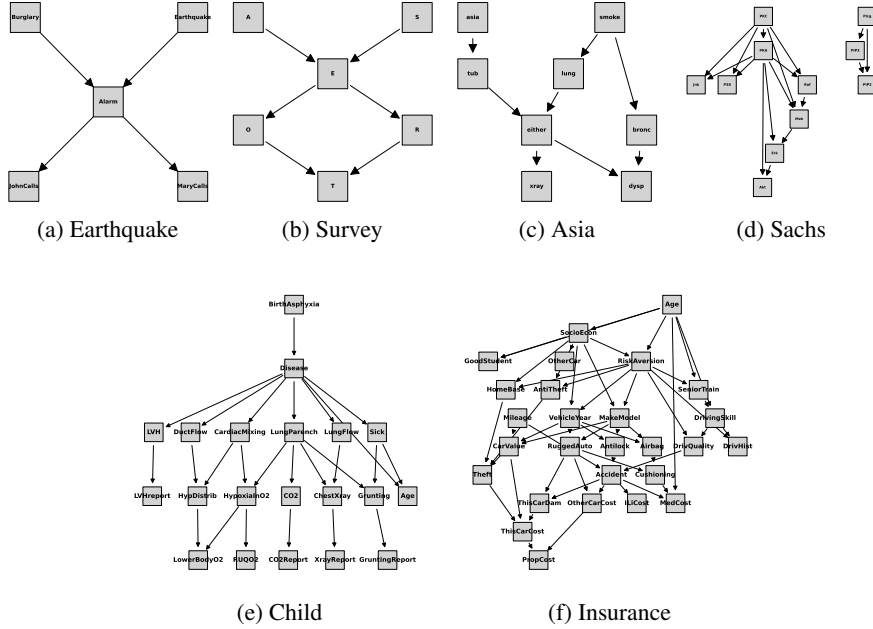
Burglary
Earthquake
Alarm
JohnCalls
MaryCalls

(a) Earthquake

A
S
E
O
R
T

(b) Survey

asia
smoke
tub
lung
either
bronc
xray
dysp

(c) Asia

PKC
PKA
Jnk
P38
Raf
Mek
Erk
Akt
Plcg
PIP3
PIP2

(d) Sachs

BirthAsphyxia
Disease
LVH
DuctFlow
CardiacMixing
LungParench
LungFlow
Sick
LVHreport
HypDistrib
HypoxiaInO2
CO2
ChestXray
Grunting
Age
LowerBodyO2
RUQO2
CO2Report
XrayReport
GruntingReport

(e) Child

Age
SocioEcon
GoodStudent
OtherCar
RiskAversion
HomeBase
AntiTheft
SeniorTrain
Mileage
VehicleYear
MakeModel
DrivingSkill
CarValue
RuggedAuto
Antilock
Airbag
DrivQuality
DrivHist
Theft
Accident
Cushioning
ThisCarDam
OtherCarCost
ILiCost
MedCost
ThisCarCost
PropCost

(f) Insurance